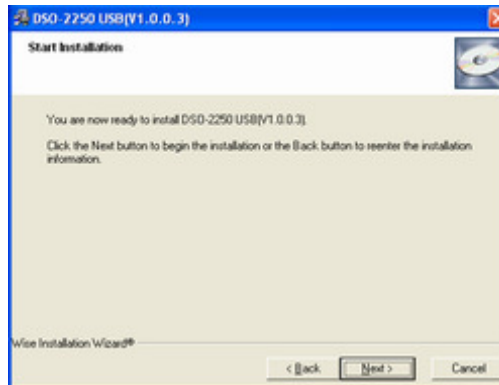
DSO-2250 USB(V1.0.0.3)

Start Installation

You are now ready to install DSO-2250 USB(V1.0.0.3).

Click the Next button to begin the installation or the Back button to reenter the installation information.

Wise Installation Wizard®

< Back

Next >

Cancel